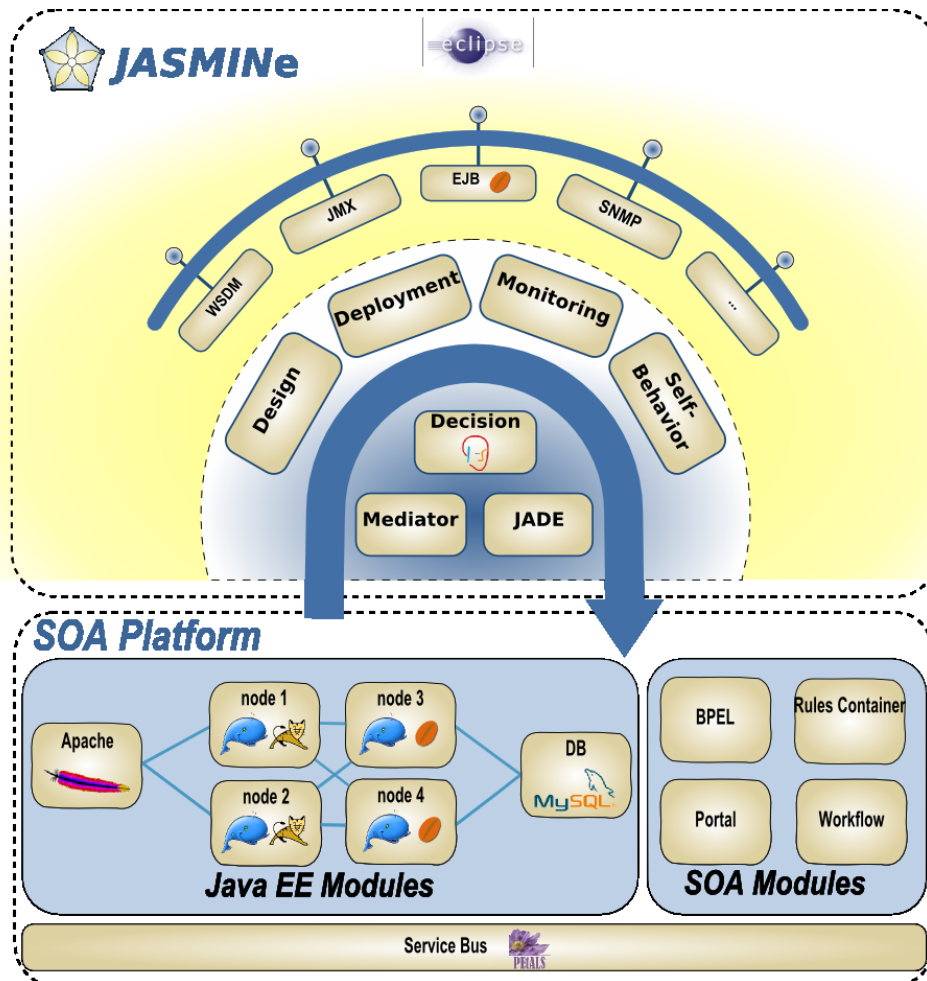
JASMINe

eclipse

WSDM

JMX

EJB

SNMP

...

Design

Deployment

Monitoring

Self-Behavior

Decision

Mediator

JADE

SOA Platform

Apache

node 1

node 2

node 3

node 4

DB

MySQL

Java EE Modules

BPEL

Rules Container

Portal

Workflow

SOA Modules

Service Bus

PEtALS